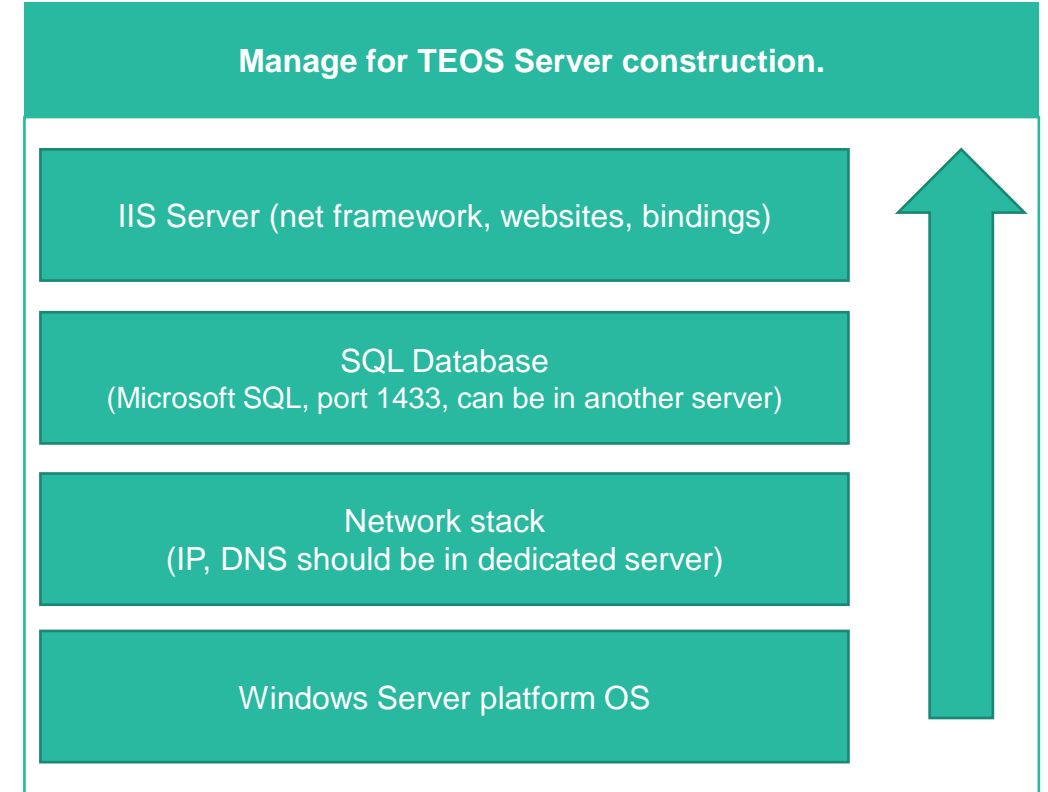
Manage for TEOS Server construction.

IIS Server (net framework, websites, bindings)

SQL Database
(Microsoft SQL, port 1433, can be in another server)

Network stack
(IP, DNS should be in dedicated server)

Windows Server platform OS